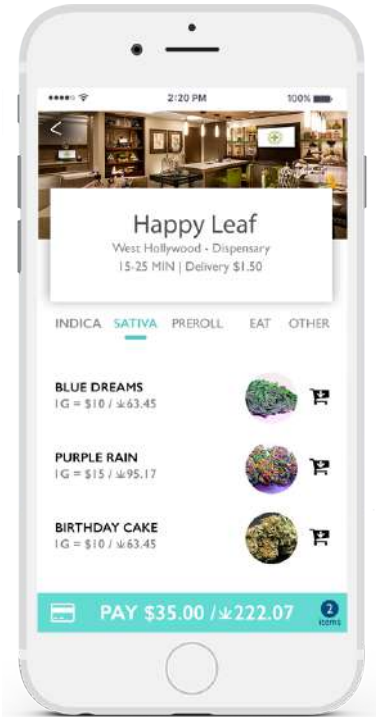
2:20 PM

100%

<

Happy Leaf

West Hollywood · Dispensary

15-25 MIN | Delivery $1.50

INDICA SATIVA PREROLL EAT OTHER

BLUE DREAMS
1G = $10 / ⩡63.45

PURPLE RAIN
1G = $15 / ⩡95.17

BIRTHDAY CAKE
1G = $10 / ⩡63.45

PAY $35.00 / ⩡222.07

2
items